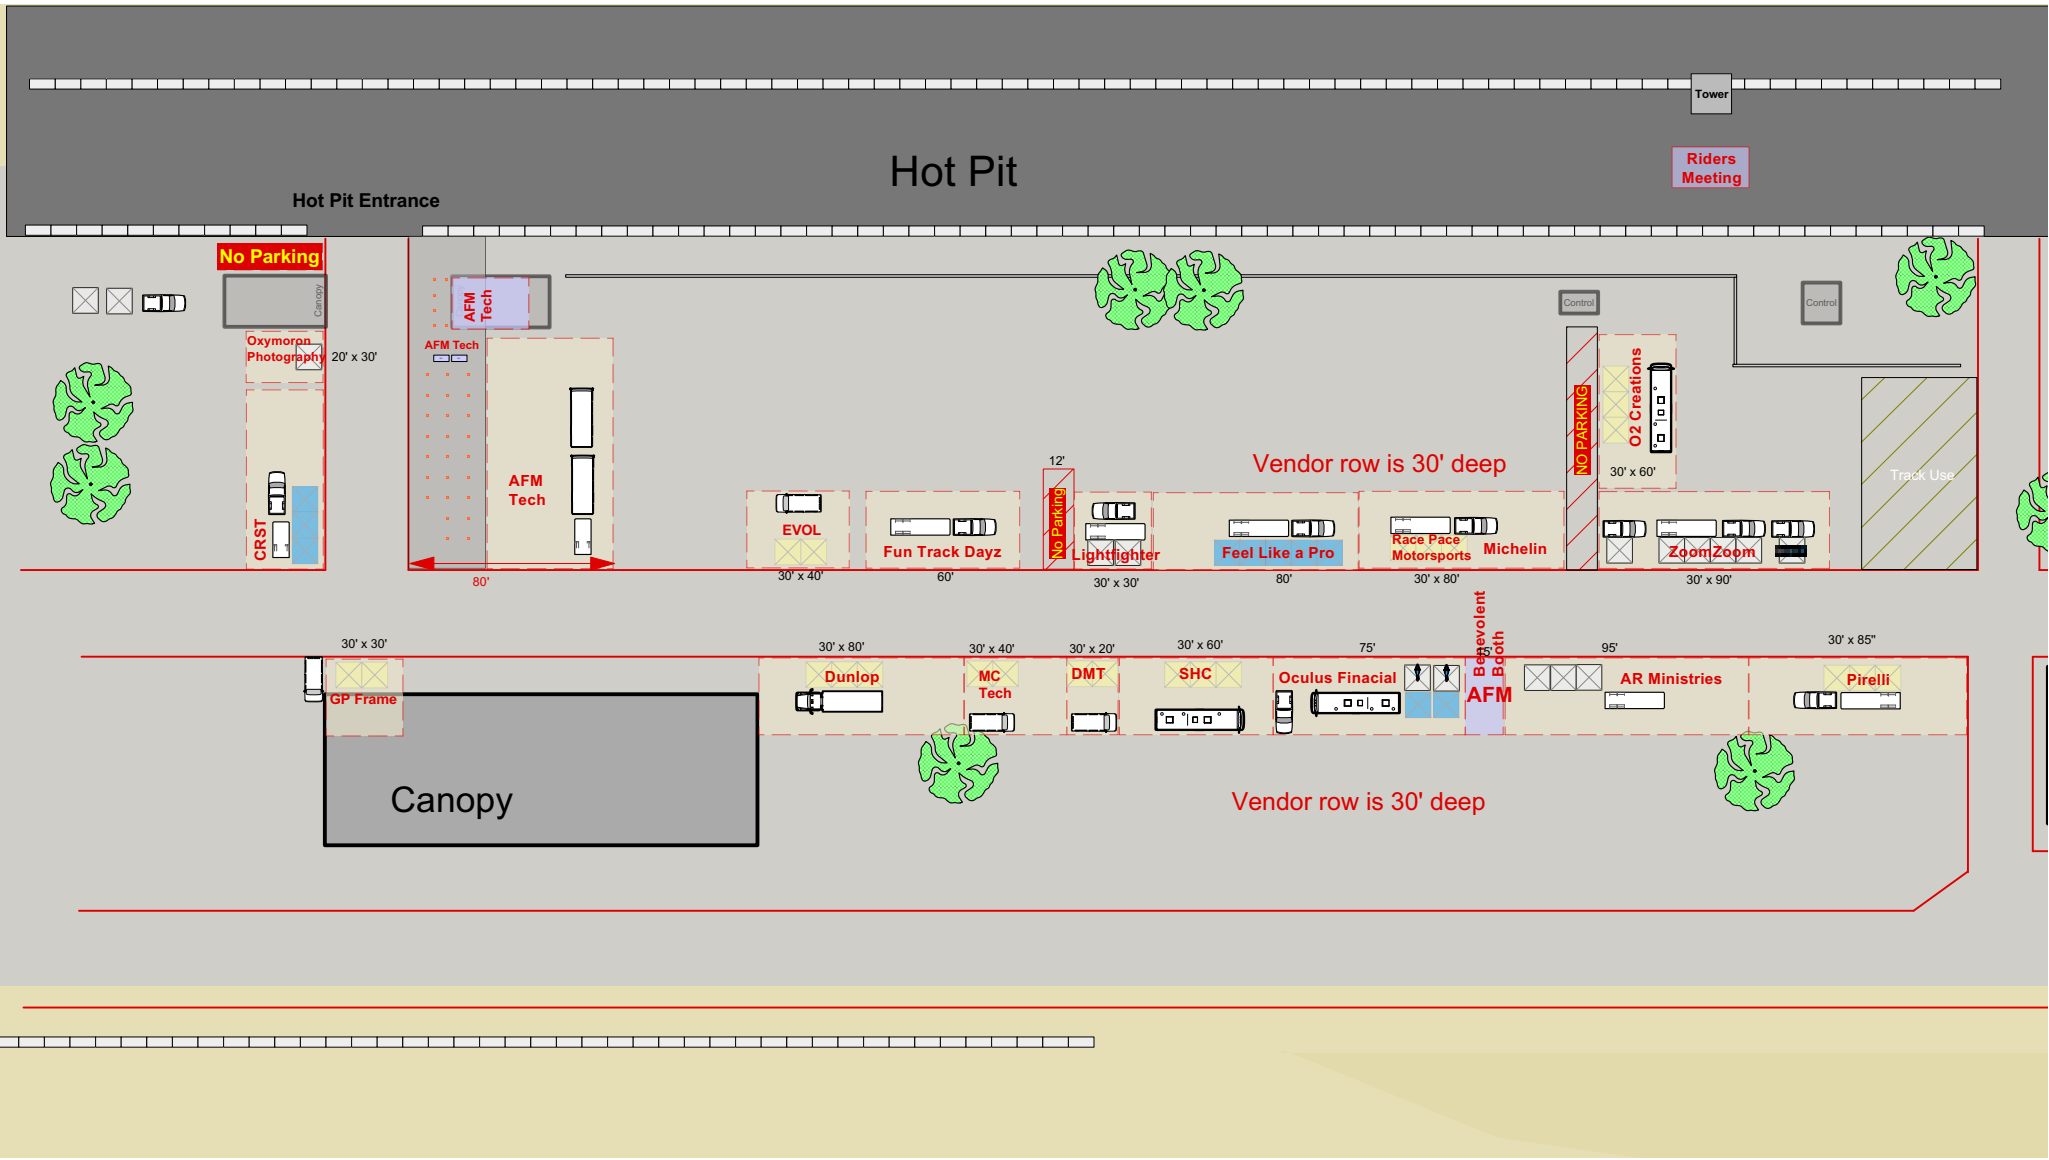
Tower

Hot Pit

Riders Meeting

Hot Pit Entrance

No Parking

Canopy

Oxymoron Photography 20' x 30'

AFM Tech

AFM Tech

AFM Tech

Control

Control

O2 Creations

30' x 60'

NO PARKING

Vendor row is 30' deep

Track Use

12'

No Parking

CRST

EVOL

Fun Track Dayz

Lightfighter

Feel Like a Pro

Race Pace Motorsports

Michelin

ZoomZoom

80'

30' x 40'

60'

30' x 30'

80'

30' x 80'

30' x 90'

Benevolent Booth

30' x 30'

30' x 80'

30' x 40'

30' x 20'

30' x 60'

75'

5'

95'

30' x 85"

GP Frame

Dunlop

MC Tech

DMT

SHC

Oculus Finacial

AFM

AR Ministries

Pirelli

Canopy

Vendor row is 30' deep